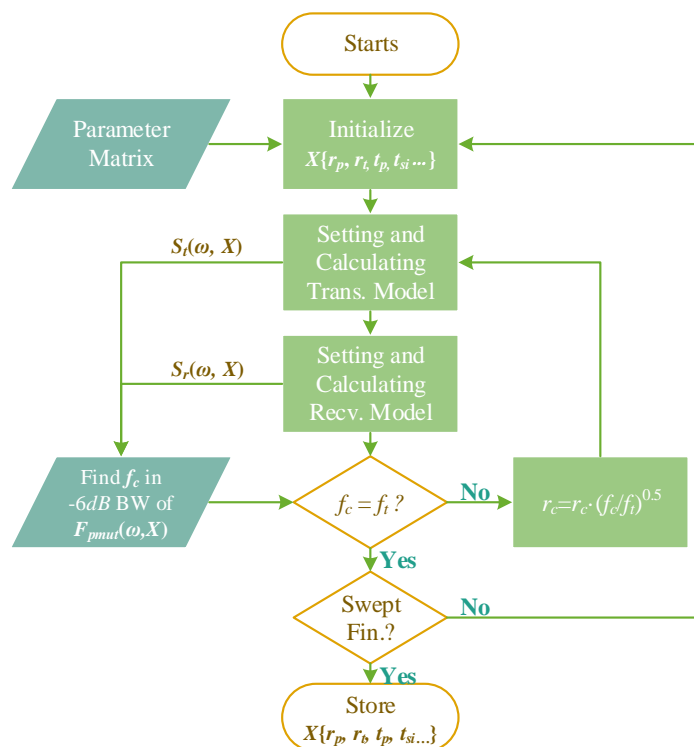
Starts

Parameter Matrix

Initialize
$X\{r_p, r_t, t_p, t_{si} ...\}$

$S_t(\omega, X)$

Setting and Calculating Trans. Model

$S_r(\omega, X)$

Setting and Calculating Recv. Model

Find $f_c$ in -6$dB$ BW of $F_{pmut}(\omega,X)$

$f_c = f_t$ ?

No

$r_c = r_c \cdot (f_c/f_t)^{0.5}$

Yes

Swept Fin.?

No

Yes

Store
$X\{r_p, r_t, t_p, t_{si}...\}$